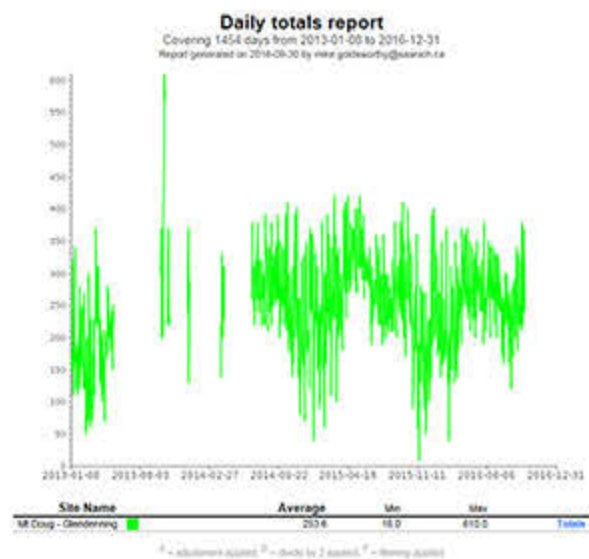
Daily totals report

Covering 1454 days from 2013-01-08 to 2016-12-31

Report generated on 2016-09-30 by mike.goldsworthy@usask.ca

600
550
500
450
400
350
300
250
200
150
100
50
0

2013-01-08 2013-08-03 2014-02-27 2014-09-22 2015-04-18 2015-11-11 2016-06-06 2016-12-31

| Site Name | Average | Min | Max | |
|---|---|---|---|---|
| Mt Doug - Glendenning | 253.6 | 16.0 | 610.0 | Totals |

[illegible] = adjustment applied, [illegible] = divide by 2 applied, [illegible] = filtering applied